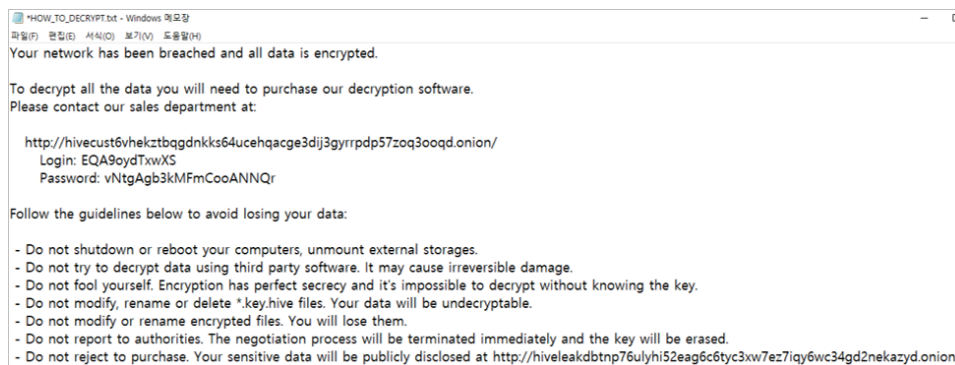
*HOW_TO_DECRYPT.txt - Windows 메모장
파일(F) 편집(E) 서식(O) 보기(V) 도움말(H)
Your network has been breached and all data is encrypted.

To decrypt all the data you will need to purchase our decryption software.
Please contact our sales department at:

http://hivecust6vhekztbqgdnkks64ucehqacge3dij3gyrrpdp57zoq3ooqd.onion/
Login: EQA9oydTxwXS
Password: vNtgAgb3kMFmCooANNQr

Follow the guidelines below to avoid losing your data:

- Do not shutdown or reboot your computers, unmount external storages.
- Do not try to decrypt data using third party software. It may cause irreversible damage.
- Do not fool yourself. Encryption has perfect secrecy and it's impossible to decrypt without knowing the key.
- Do not modify, rename or delete *.key.hive files. Your data will be undecryptable.
- Do not modify or rename encrypted files. You will lose them.
- Do not report to authorities. The negotiation process will be terminated immediately and the key will be erased.
- Do not reject to purchase. Your sensitive data will be publicly disclosed at http://hiveleakdbtnp76ulyhi52eag6c6tyc3xw7ez7iqy6wc34gd2nekazyd.onion